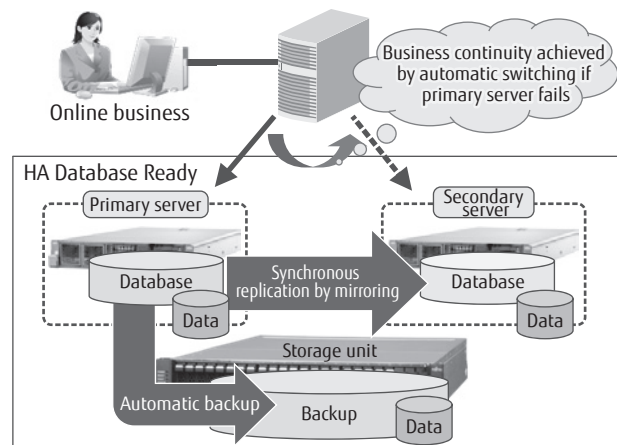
Business continuity achieved by automatic switching if primary server fails

Online business

HA Database Ready

Primary server

Database

Data

Synchronous replication by mirroring

Secondary server

Database

Data

Storage unit

Automatic backup

Backup

Data